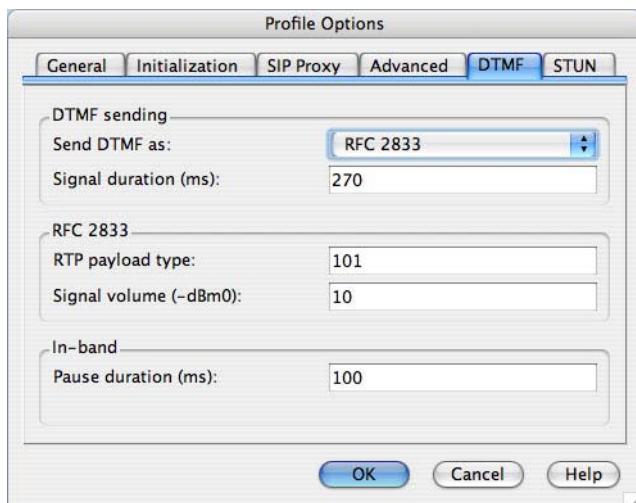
Profile Options

General | Initialization | SIP Proxy | Advanced | DTMF | STUN

DTMF sending
Send DTMF as: RFC 2833
Signal duration (ms): 270

RFC 2833
RTP payload type: 101
Signal volume (-dBm0): 10

In-band
Pause duration (ms): 100

OK Cancel Help